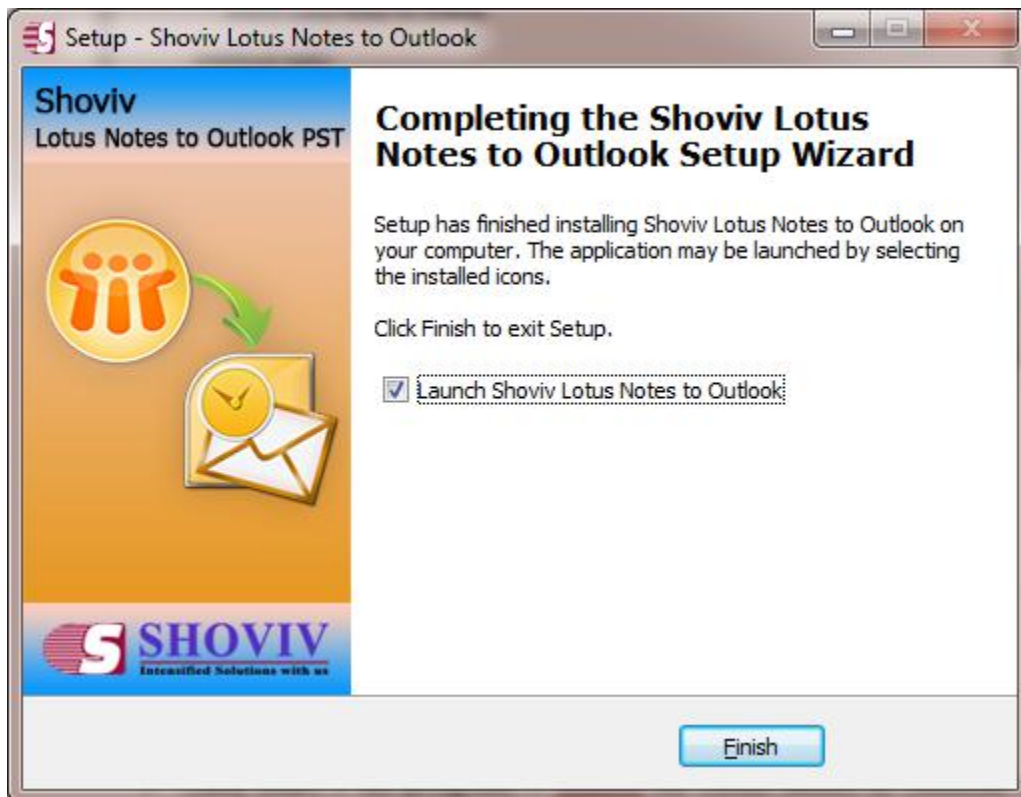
Setup - Shoviv Lotus Notes to Outlook

Shoviv
Lotus Notes to Outlook PST

SHOVIV
Intensified Solutions with us

Completing the Shoviv Lotus Notes to Outlook Setup Wizard

Setup has finished installing Shoviv Lotus Notes to Outlook on your computer. The application may be launched by selecting the installed icons.

Click Finish to exit Setup.

Launch Shoviv Lotus Notes to Outlook

Finish